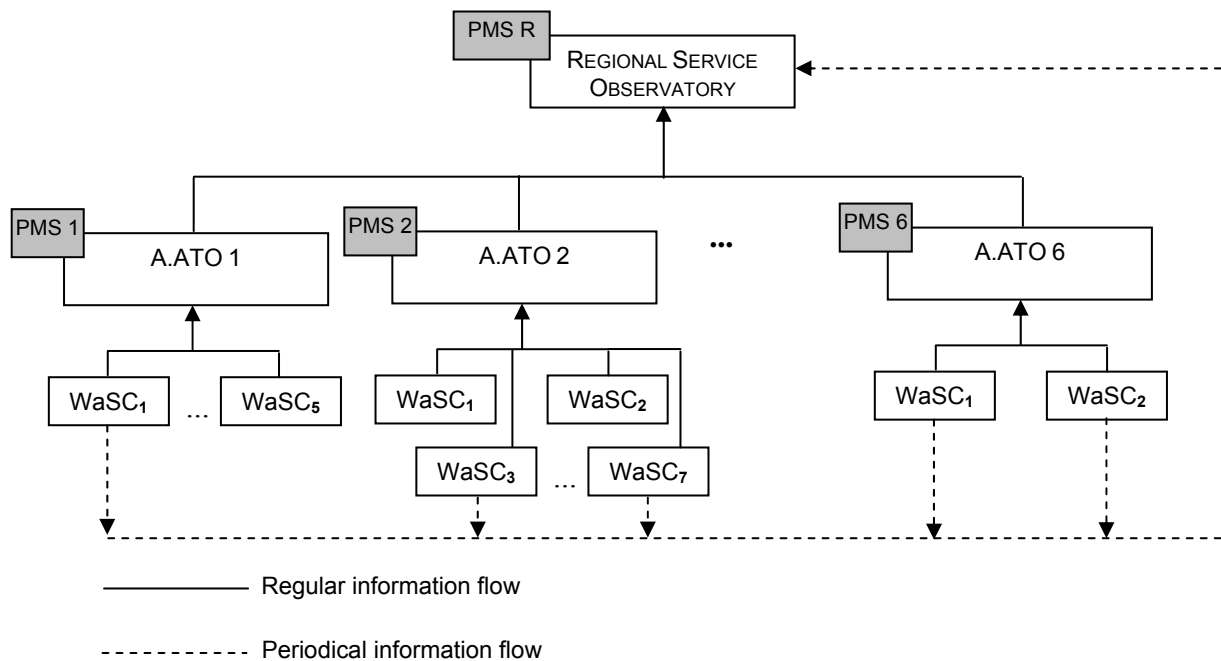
PMS R

REGIONAL SERVICE OBSERVATORY

PMS 1

A.ATO 1

PMS 2

A.ATO 2

...

PMS 6

A.ATO 6

WaSC$_1$ ... WaSC$_5$

WaSC$_1$

WaSC$_2$

WaSC$_3$ ... WaSC$_7$

WaSC$_1$

WaSC$_2$

Regular information flow

Periodical information flow